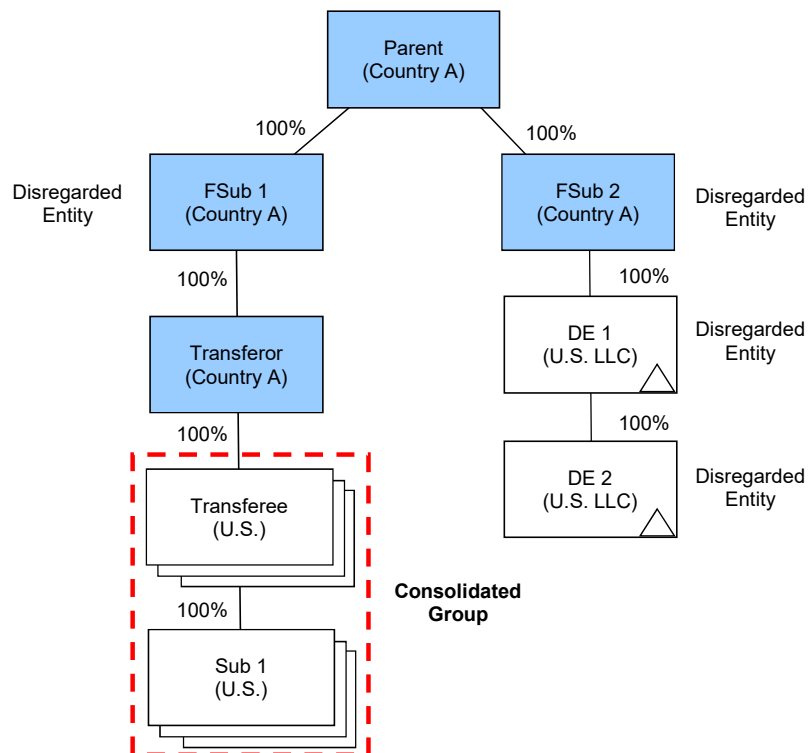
Parent
(Country A)

100%

100%

Disregarded Entity

FSub 1
(Country A)

FSub 2
(Country A)

Disregarded Entity

100%

100%

Transferor
(Country A)

DE 1
(U.S. LLC)

Disregarded Entity

100%

100%

Transferee
(U.S.)

DE 2
(U.S. LLC)

Disregarded Entity

Consolidated Group

100%

Sub 1
(U.S.)